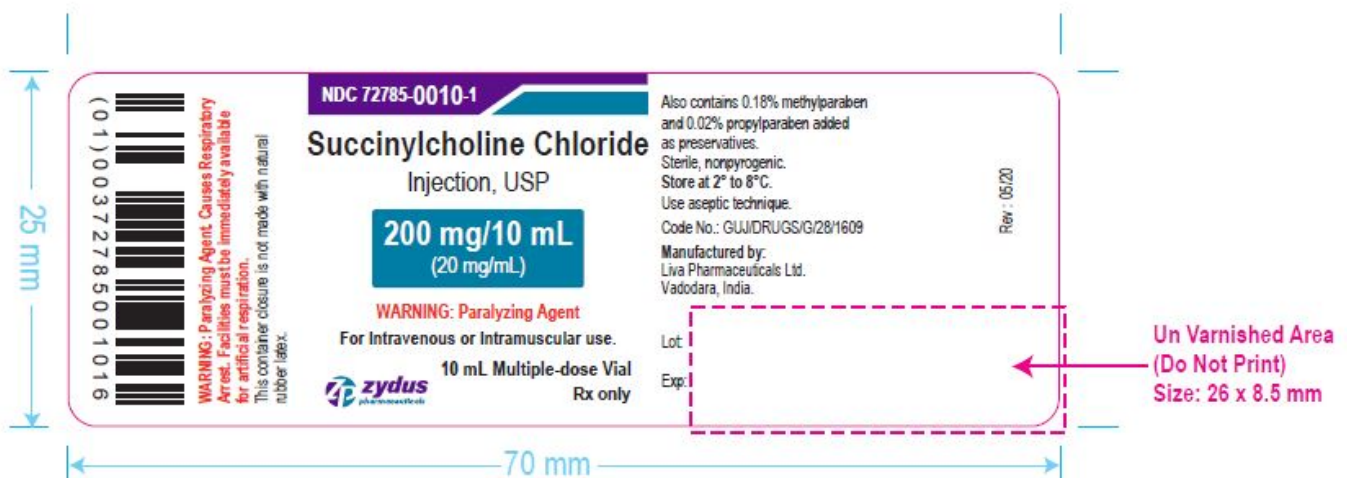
25 mm

(01)00372785001016

WARNING: Paralyzing Agent. Causes Respiratory Arrest. Facilities must be immediately available for artificial respiration.

This container closure is not made with natural rubber latex.

NDC 72785-0010-1

Succinylcholine Chloride

Injection, USP

200 mg/10 mL
(20 mg/mL)

WARNING: Paralyzing Agent

For Intravenous or Intramuscular use.

10 mL Multiple-dose Vial

Rx only

zydus
pharmaceuticals

Also contains 0.18% methylparaben and 0.02% propylparaben added as preservatives.
Sterile, nonpyrogenic.
Store at 2° to 8°C.
Use aseptic technique.
Code No.: GUJ/DRUGS/G/28/1609

Manufactured by:
Liva Pharmaceuticals Ltd.
Vadodara, India.

Rev : 05/20

Lot:

Exp:

Un Varnished Area
(Do Not Print)
Size: 26 x 8.5 mm

70 mm